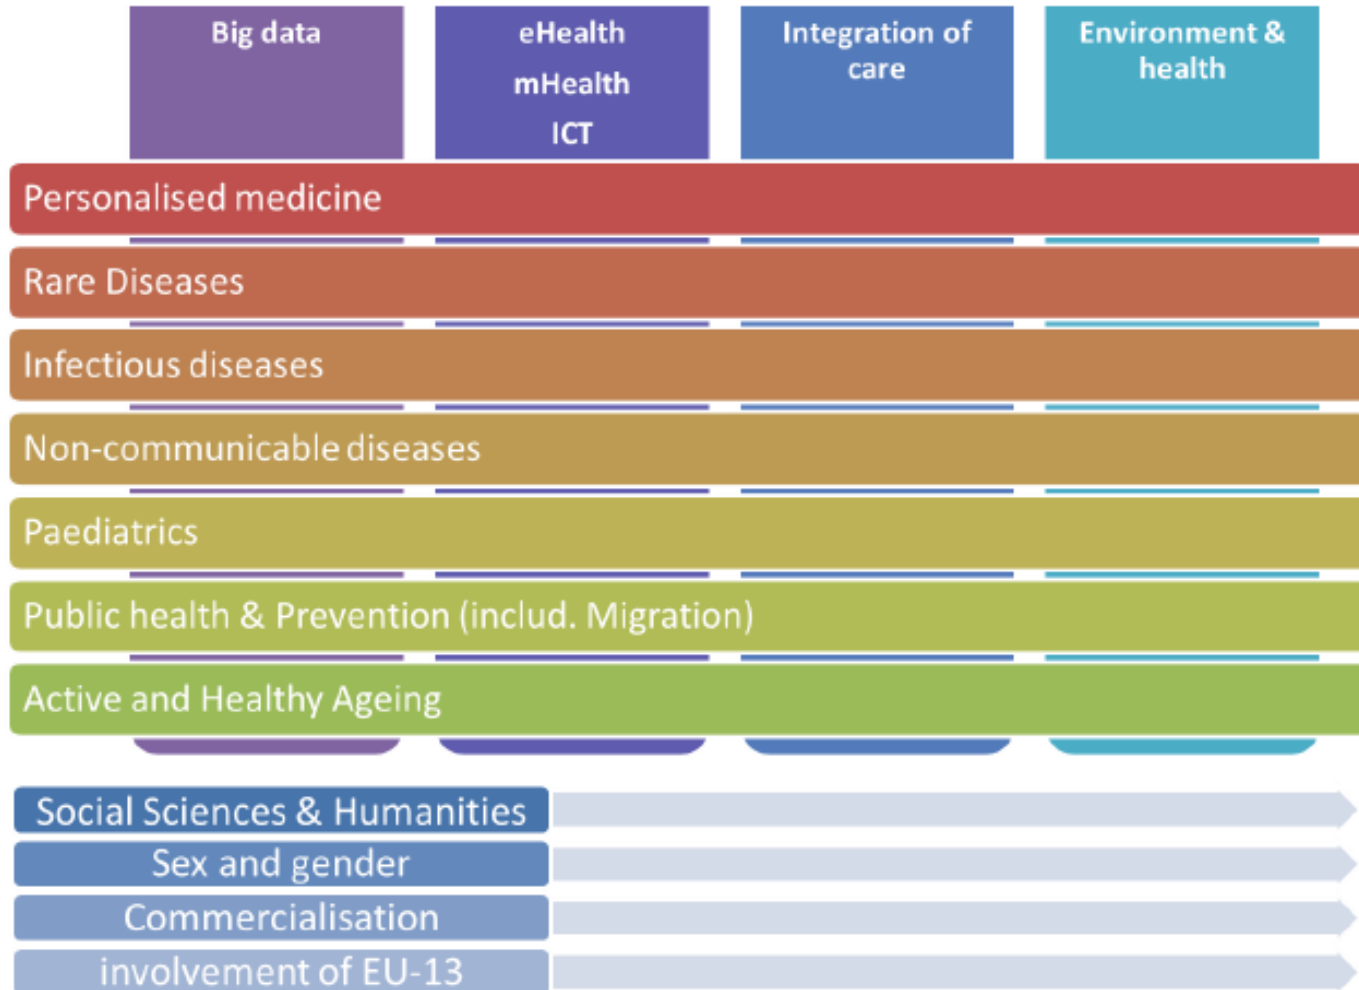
Big data

eHealth
mHealth
ICT

Integration of care

Environment & health

Personalised medicine

Rare Diseases

Infectious diseases

Non-communicable diseases

Paediatrics

Public health & Prevention (includ. Migration)

Active and Healthy Ageing

Social Sciences & Humanities

Sex and gender

Commercialisation

involvement of EU-13